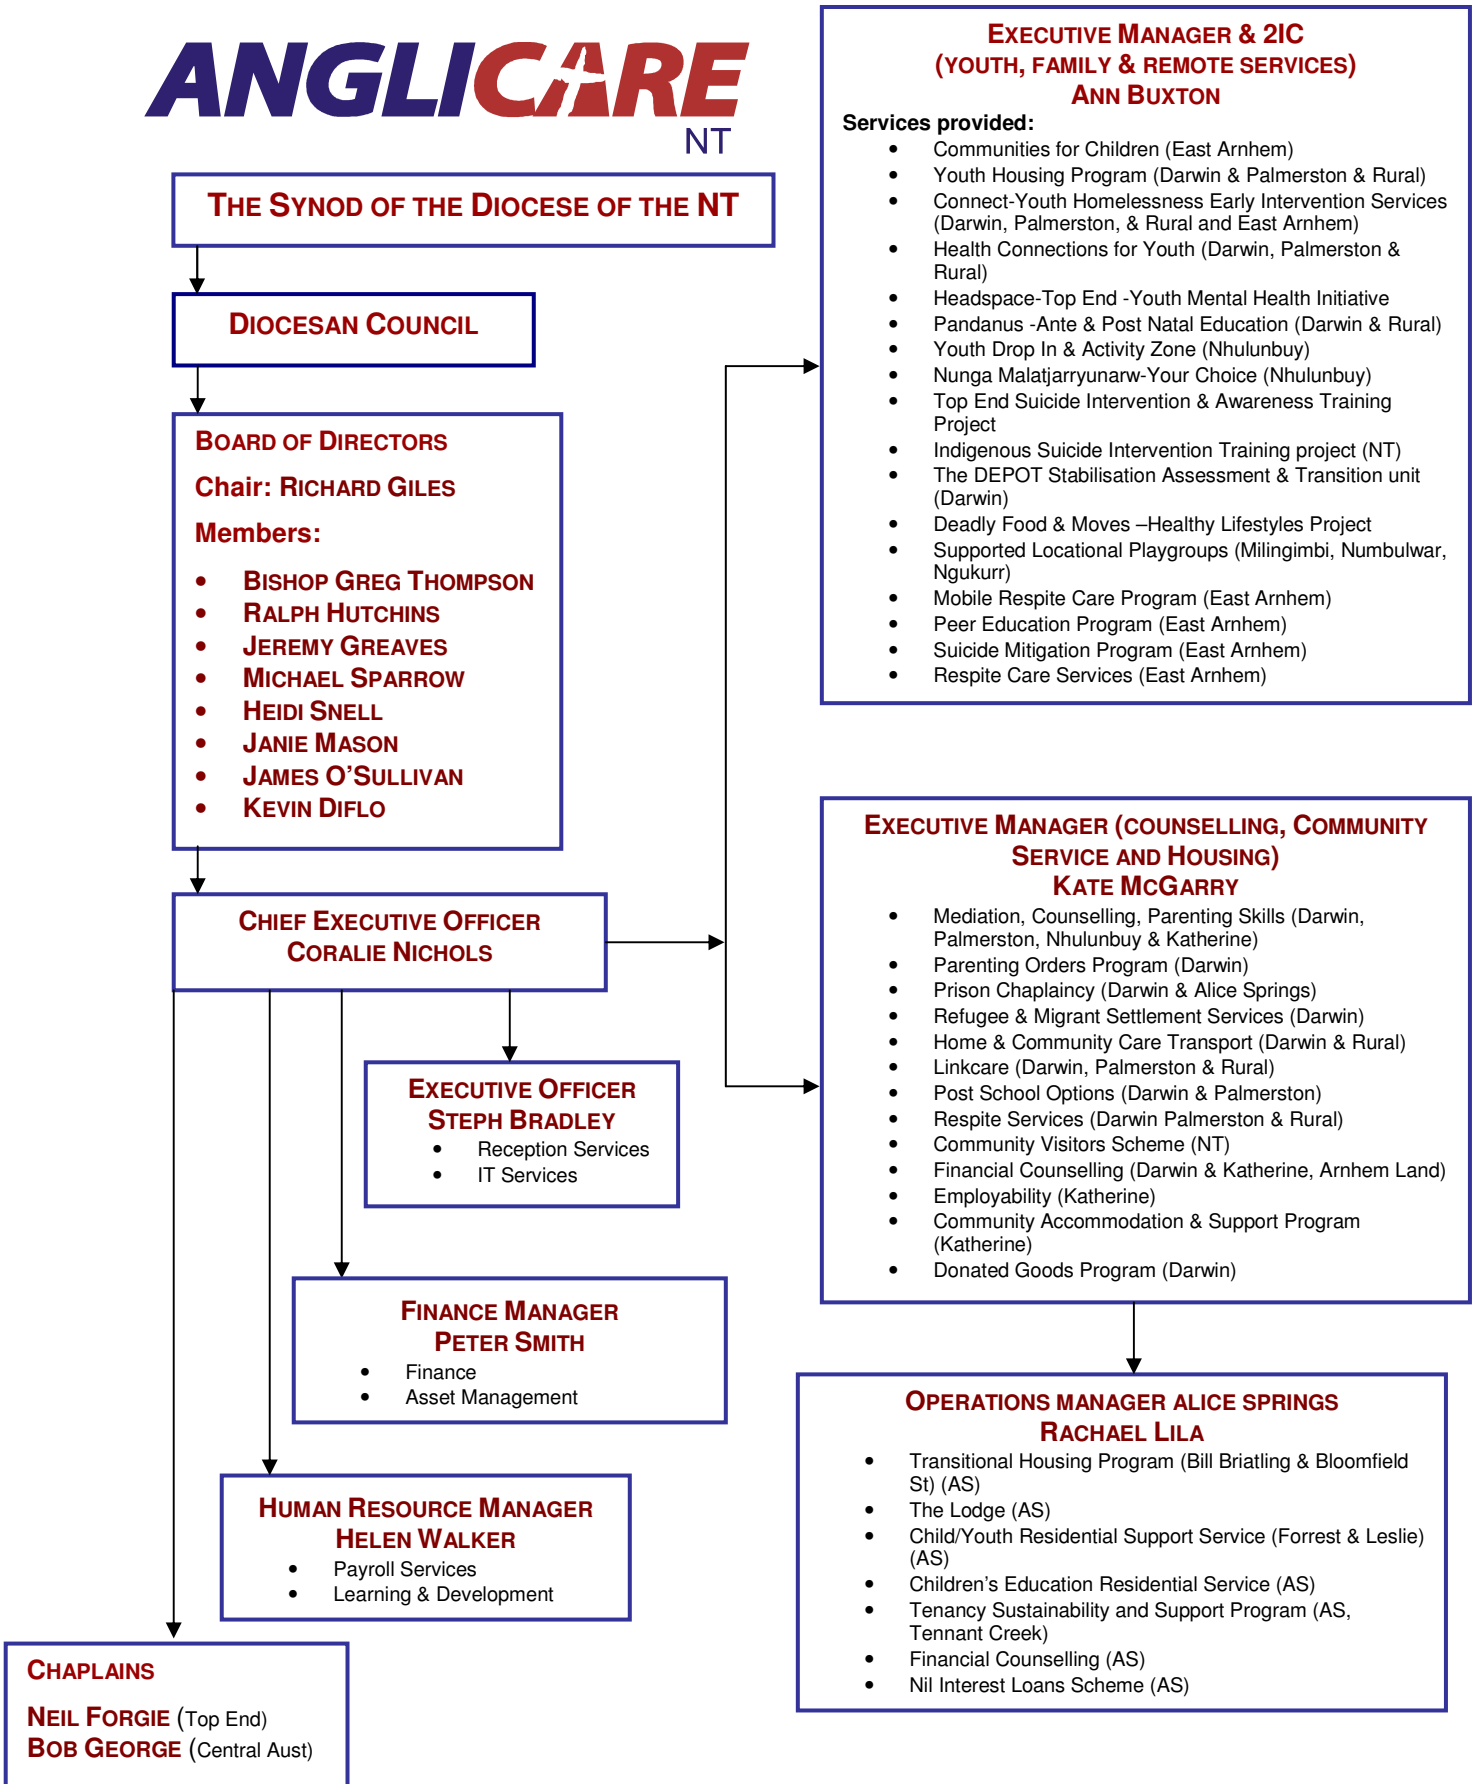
ANGLICARE
NT

THE SYNOD OF THE DIOCESE OF THE NT

DIOCESAN COUNCIL

BOARD OF DIRECTORS
Chair: RICHARD GILES
Members:
- BISHOP GREG THOMPSON
- RALPH HUTCHINS
- JEREMY GREAVES
- MICHAEL SPARROW
- HEIDI SNELL
- JANIE MASON
- JAMES O'SULLIVAN
- KEVIN DIFLO

CHIEF EXECUTIVE OFFICER
CORALIE NICHOLS

EXECUTIVE OFFICER
STEPH BRADLEY
- Reception Services
- IT Services

FINANCE MANAGER
PETER SMITH
- Finance
- Asset Management

HUMAN RESOURCE MANAGER
HELEN WALKER
- Payroll Services
- Learning & Development

CHAPLAINS
NEIL FORGIE (Top End)
BOB GEORGE (Central Aust)

EXECUTIVE MANAGER & 2IC
(YOUTH, FAMILY & REMOTE SERVICES)
ANN BUXTON
Services provided:
- Communities for Children (East Arnhem)
- Youth Housing Program (Darwin & Palmerston & Rural)
- Connect-Youth Homelessness Early Intervention Services (Darwin, Palmerston, & Rural and East Arnhem)
- Health Connections for Youth (Darwin, Palmerston & Rural)
- Headspace-Top End -Youth Mental Health Initiative
- Pandanus -Ante & Post Natal Education (Darwin & Rural)
- Youth Drop In & Activity Zone (Nhulunbuy)
- Nunga Malatjarryunarw-Your Choice (Nhulunbuy)
- Top End Suicide Intervention & Awareness Training Project
- Indigenous Suicide Intervention Training project (NT)
- The DEPOT Stabilisation Assessment & Transition unit (Darwin)
- Deadly Food & Moves –Healthy Lifestyles Project
- Supported Locational Playgroups (Milingimbi, Numbulwar, Ngukurr)
- Mobile Respite Care Program (East Arnhem)
- Peer Education Program (East Arnhem)
- Suicide Mitigation Program (East Arnhem)
- Respite Care Services (East Arnhem)

EXECUTIVE MANAGER (COUNSELLING, COMMUNITY SERVICE AND HOUSING)
KATE MCGARRY
- Mediation, Counselling, Parenting Skills (Darwin, Palmerston, Nhulunbuy & Katherine)
- Parenting Orders Program (Darwin)
- Prison Chaplaincy (Darwin & Alice Springs)
- Refugee & Migrant Settlement Services (Darwin)
- Home & Community Care Transport (Darwin & Rural)
- Linkcare (Darwin, Palmerston & Rural)
- Post School Options (Darwin & Palmerston)
- Respite Services (Darwin Palmerston & Rural)
- Community Visitors Scheme (NT)
- Financial Counselling (Darwin & Katherine, Arnhem Land)
- Employability (Katherine)
- Community Accommodation & Support Program (Katherine)
- Donated Goods Program (Darwin)

OPERATIONS MANAGER ALICE SPRINGS
RACHAEL LILA
- Transitional Housing Program (Bill Briatling & Bloomfield St) (AS)
- The Lodge (AS)
- Child/Youth Residential Support Service (Forrest & Leslie) (AS)
- Children's Education Residential Service (AS)
- Tenancy Sustainability and Support Program (AS, Tennant Creek)
- Financial Counselling (AS)
- Nil Interest Loans Scheme (AS)